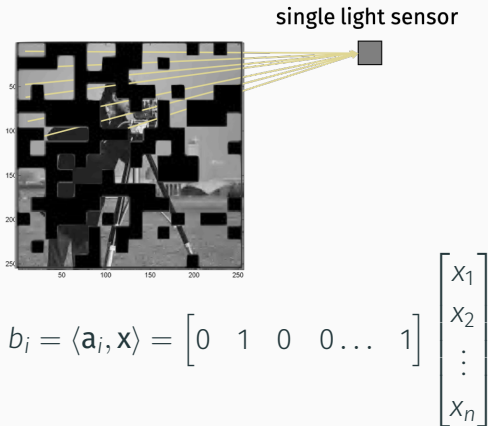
single light sensor

50
100
150
200
250
50 100 150 200 250

$b_i = \langle \mathbf{a}_i, \mathbf{x} \rangle = \begin{bmatrix} 0 & 1 & 0 & 0 \dots & 1 \end{bmatrix} \begin{bmatrix} x_1 \\ x_2 \\ \vdots \\ x_n \end{bmatrix}$